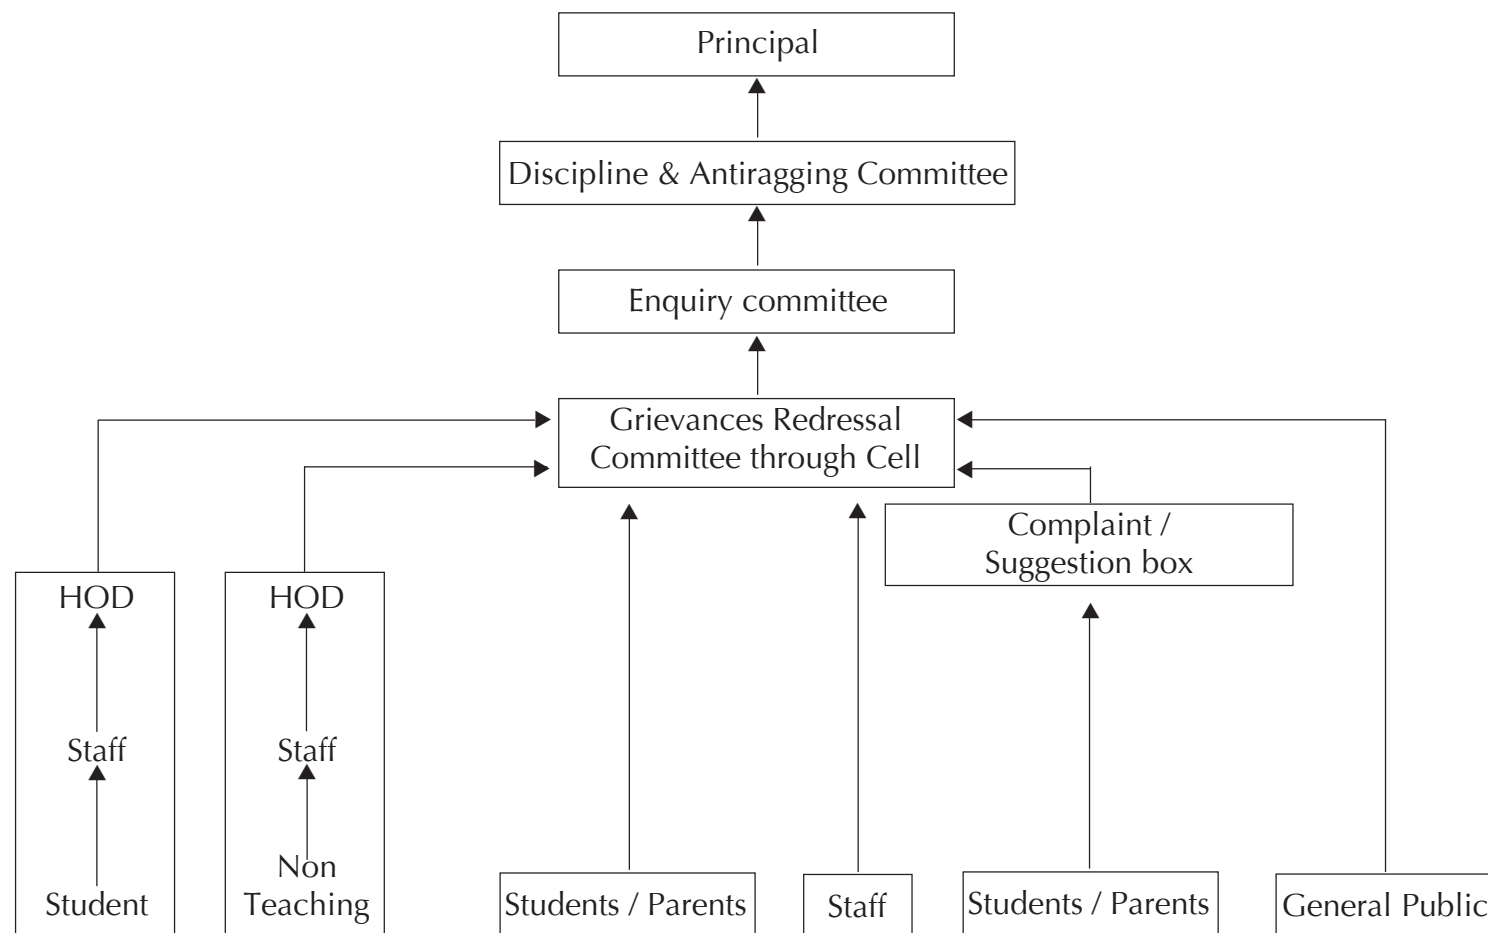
Principal

Discipline & Antiragging Committee

Enquiry committee

Grievances Redressal Committee through Cell

Complaint / Suggestion box

HOD

Staff

Student

HOD

Staff

Non Teaching

Students / Parents

Staff

Students / Parents

General Public